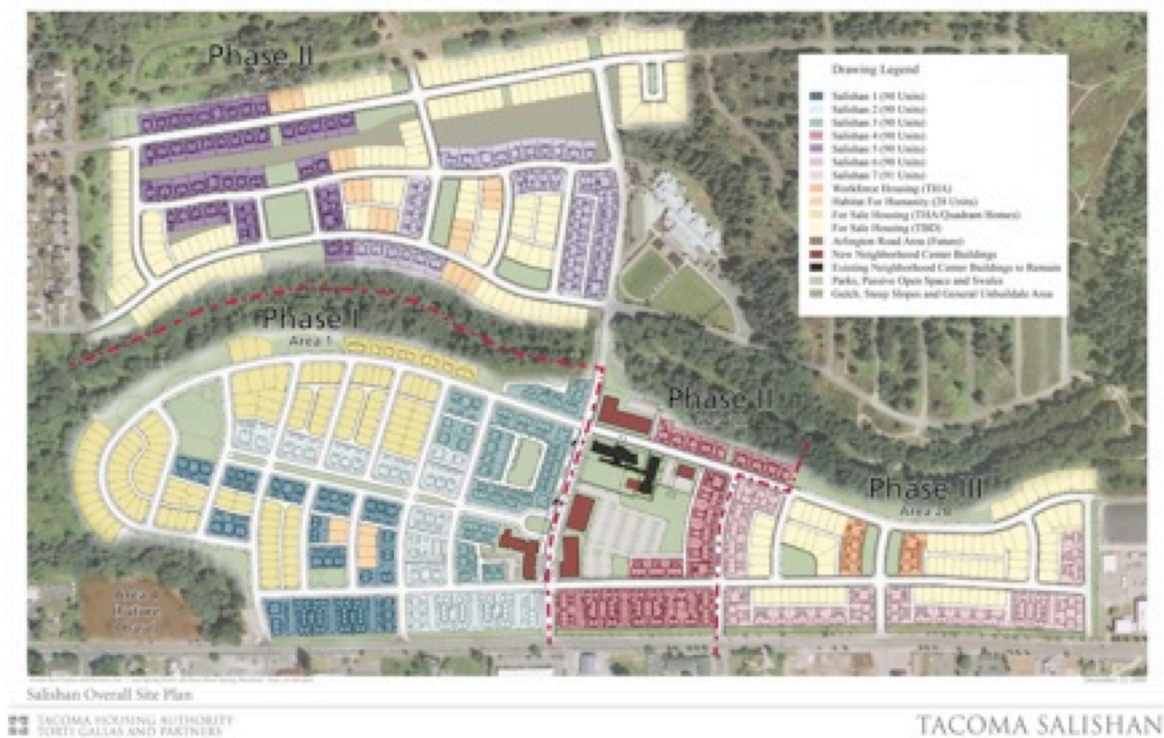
Phase II

Drawing Legend

Salishan 1 (90 Units)
Salishan 2 (90 Units)
Salishan 3 (90 Units)
Salishan 4 (90 Units)
Salishan 5 (90 Units)
Salishan 6 (90 Units)
Salishan 7 (91 Units)
Workforce Housing (THA)
Habitat For Humanity (28 Units)
For Sale Housing (THA Quadrant Homes)
For Sale Housing (TBD)
Arlington Road Area (Future)
New Neighborhood Center Buildings
Existing Neighborhood Center Buildings to Remain
Parks, Passive Open Space and Swales
Gulch, Steep Slopes and General Unbuildable Area

Phase I
Area 1

Phase II

Phase III
Area 2B

Area 3 Future Phase

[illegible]

Salishan Overall Site Plan

TACOMA HOUSING AUTHORITY
TORTI GALLAS AND PARTNERS

TACOMA SALISHAN